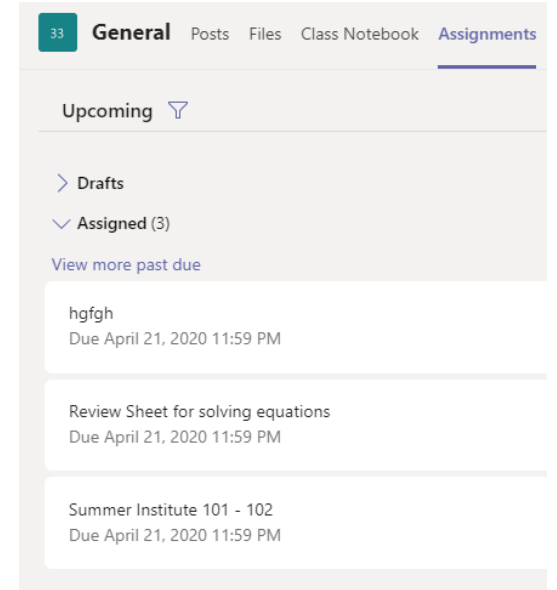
33 General Posts Files Class Notebook Assignments

Upcoming

Drafts

Assigned (3)

View more past due

hgfgh
Due April 21, 2020 11:59 PM

Review Sheet for solving equations
Due April 21, 2020 11:59 PM

Summer Institute 101 - 102
Due April 21, 2020 11:59 PM